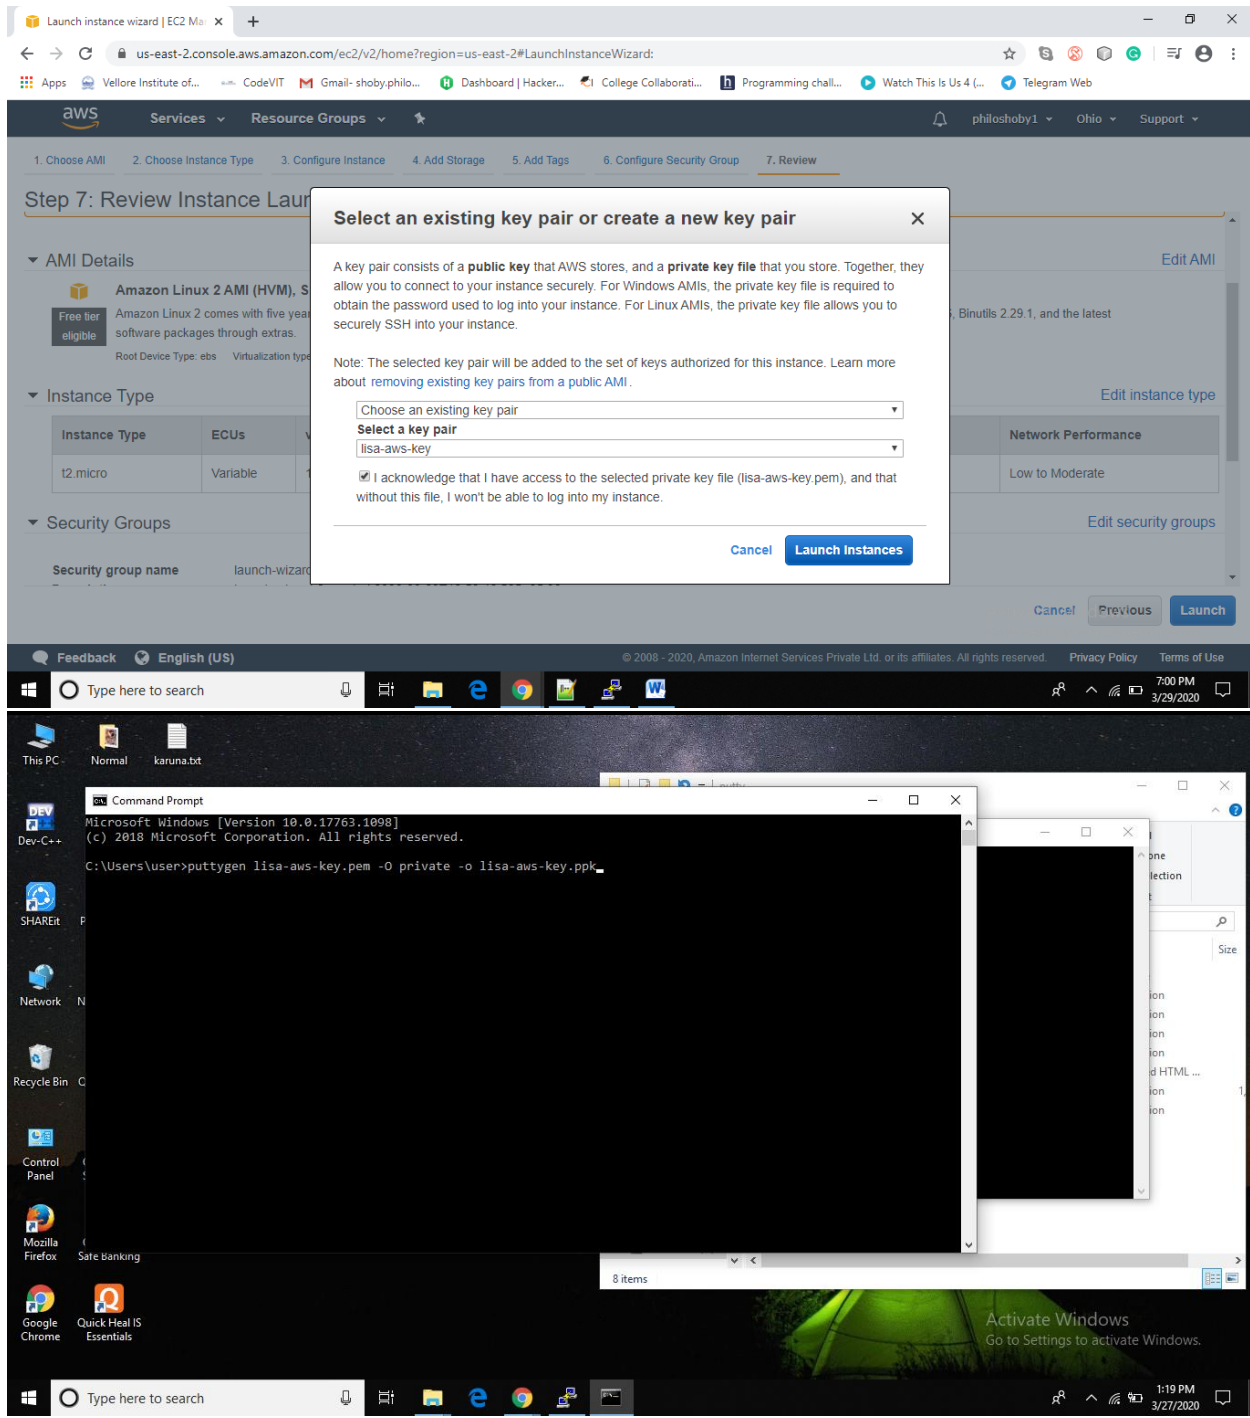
Launch instance wizard | EC2 Ma ×
us-east-2.console.aws.amazon.com/ec2/v2/home?region=us-east-2#LaunchInstanceWizard:
Apps Vellore Institute of... CodeVIT Gmail- shoby.philo... Dashboard | Hacker... College Collaborati... Programming chall... Watch This Is Us 4 (... Telegram Web

aws Services Resource Groups philoshoby1 Ohio Support

1. Choose AMI 2. Choose Instance Type 3. Configure Instance 4. Add Storage 5. Add Tags 6. Configure Security Group 7. Review

Step 7: Review Instance Laun

AMI Details
Edit AMI
Amazon Linux 2 AMI (HVM), S
Free tier eligible
Amazon Linux 2 comes with five year
software packages through extras.
, Binutils 2.29.1, and the latest
Root Device Type: ebs Virtualization type

Instance Type
Edit instance type

| Instance Type | ECUs | Network Performance |
|---|---|---|
| t2.micro | Variable | Low to Moderate |

Security Groups
Edit security groups
Security group name launch-wizard

Select an existing key pair or create a new key pair ×

A key pair consists of a public key that AWS stores, and a private key file that you store. Together, they allow you to connect to your instance securely. For Windows AMIs, the private key file is required to obtain the password used to log into your instance. For Linux AMIs, the private key file allows you to securely SSH into your instance.

Note: The selected key pair will be added to the set of keys authorized for this instance. Learn more about removing existing key pairs from a public AMI.

Choose an existing key pair
Select a key pair
lisa-aws-key
I acknowledge that I have access to the selected private key file (lisa-aws-key.pem), and that without this file, I won't be able to log into my instance.

Cancel Launch Instances

Cancel Previous Launch

Feedback English (US) © 2008 - 2020, Amazon Internet Services Private Ltd. or its affiliates. All rights reserved. Privacy Policy Terms of Use

Type here to search 7:00 PM 3/29/2020

This PC Normal karuna.txt
Dev-C++
SHAREit
Network
Recycle Bin
Control Panel
Mozilla Firefox
Safe Banking
Google Chrome
Quick Heal IS Essentials

Command Prompt
Microsoft Windows [Version 10.0.17763.1098]
(c) 2018 Microsoft Corporation. All rights reserved.

C:\Users\user>puttygen lisa-aws-key.pem -O private -o lisa-aws-key.ppk

one
llection
Size
ion
ion
ion
ion
d HTML ...
ion
ion
8 items

Activate Windows
Go to Settings to activate Windows.

Type here to search 1:19 PM 3/27/2020